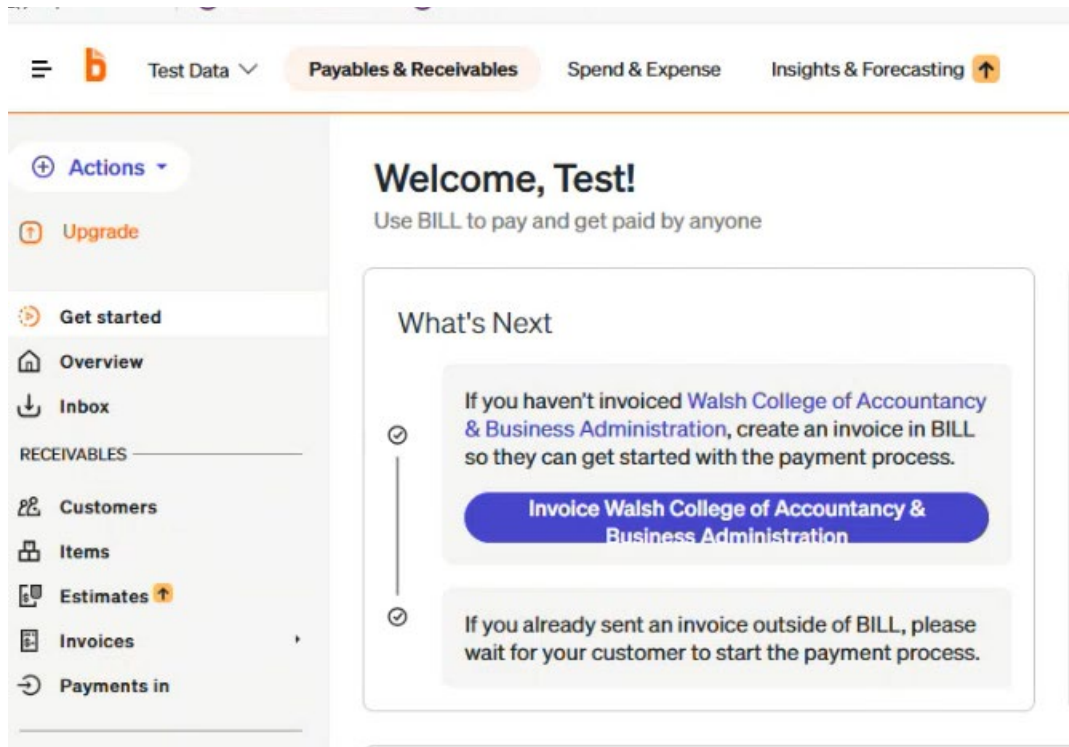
Test Data
Payables & Receivables
Spend & Expense
Insights & Forecasting

Actions
Upgrade

Get started
Overview
Inbox
RECEIVABLES
Customers
Items
Estimates
Invoices
Payments in

Welcome, Test!
Use BILL to pay and get paid by anyone

What's Next

If you haven't invoiced Walsh College of Accountancy & Business Administration, create an invoice in BILL so they can get started with the payment process.

Invoice Walsh College of Accountancy & Business Administration

If you already sent an invoice outside of BILL, please wait for your customer to start the payment process.